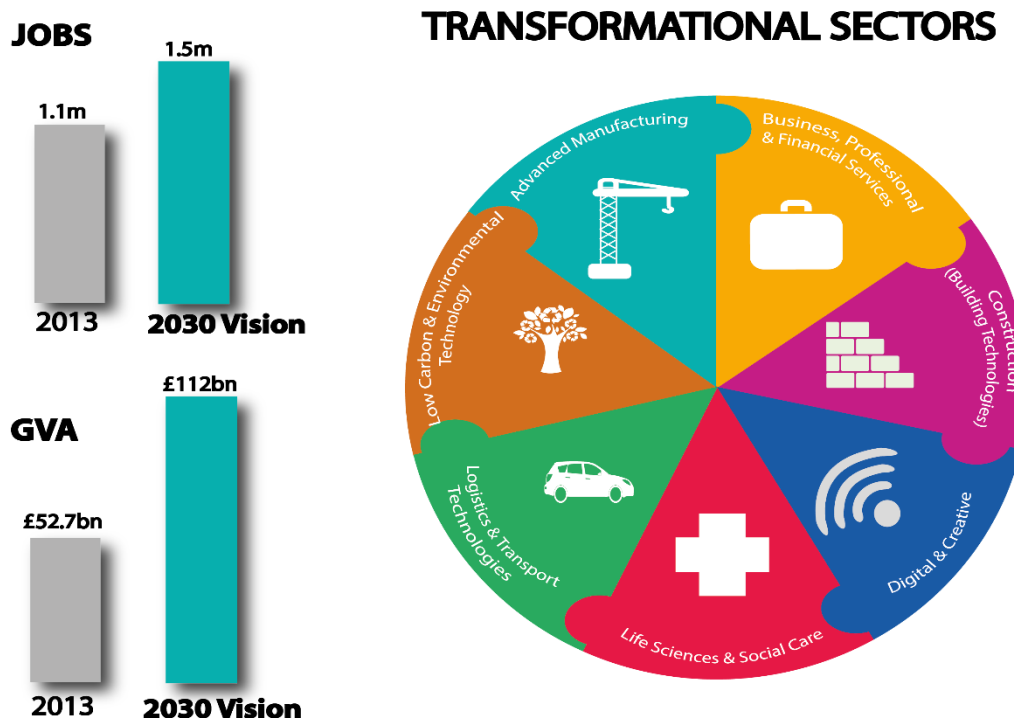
JOBS

1.1m

1.5m

2013

2030 Vision

GVA

£52.7bn

£112bn

2013

2030 Vision

TRANSFORMATIONAL SECTORS

Advanced Manufacturing

Business, Professional & Financial Services

Construction (Building Technologies)

Digital & Creative

Life Sciences & Social Care

Logistics & Transport Technologies

Low Carbon & Environmental Technology